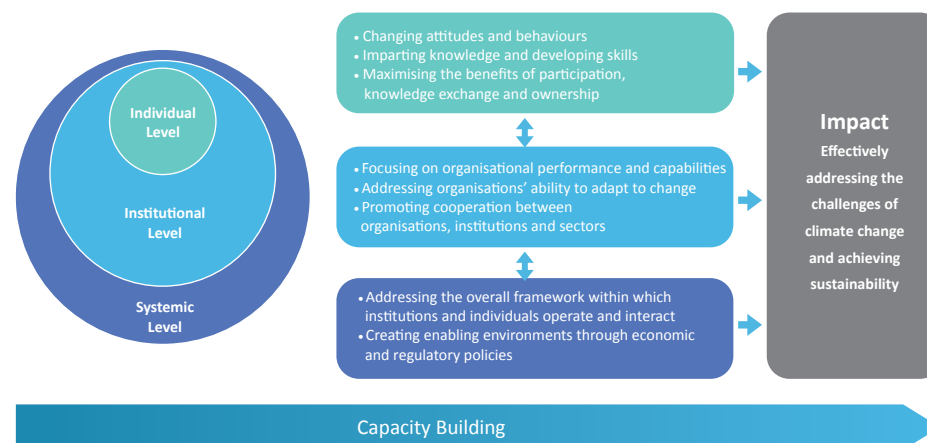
Individual Level

Institutional Level

Systemic Level

• Changing attitudes and behaviours
• Imparting knowledge and developing skills
• Maximising the benefits of participation, knowledge exchange and ownership

• Focusing on organisational performance and capabilities
• Addressing organisations' ability to adapt to change
• Promoting cooperation between organisations, institutions and sectors

• Addressing the overall framework within which institutions and individuals operate and interact
• Creating enabling environments through economic and regulatory policies

Impact

Effectively addressing the challenges of climate change and achieving sustainability

Capacity Building